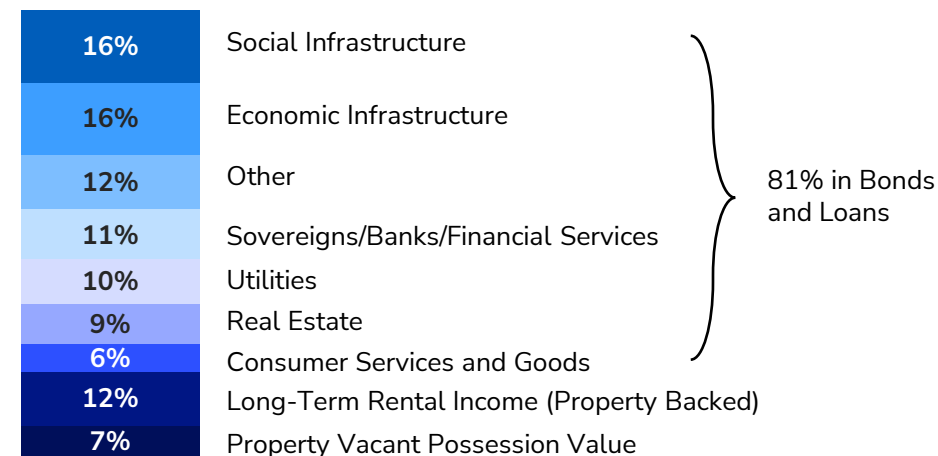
16% Social Infrastructure

16% Economic Infrastructure

12% Other

11% Sovereigns/Banks/Financial Services

10% Utilities

9% Real Estate

6% Consumer Services and Goods

12% Long-Term Rental Income (Property Backed)

7% Property Vacant Possession Value

81% in Bonds and Loans